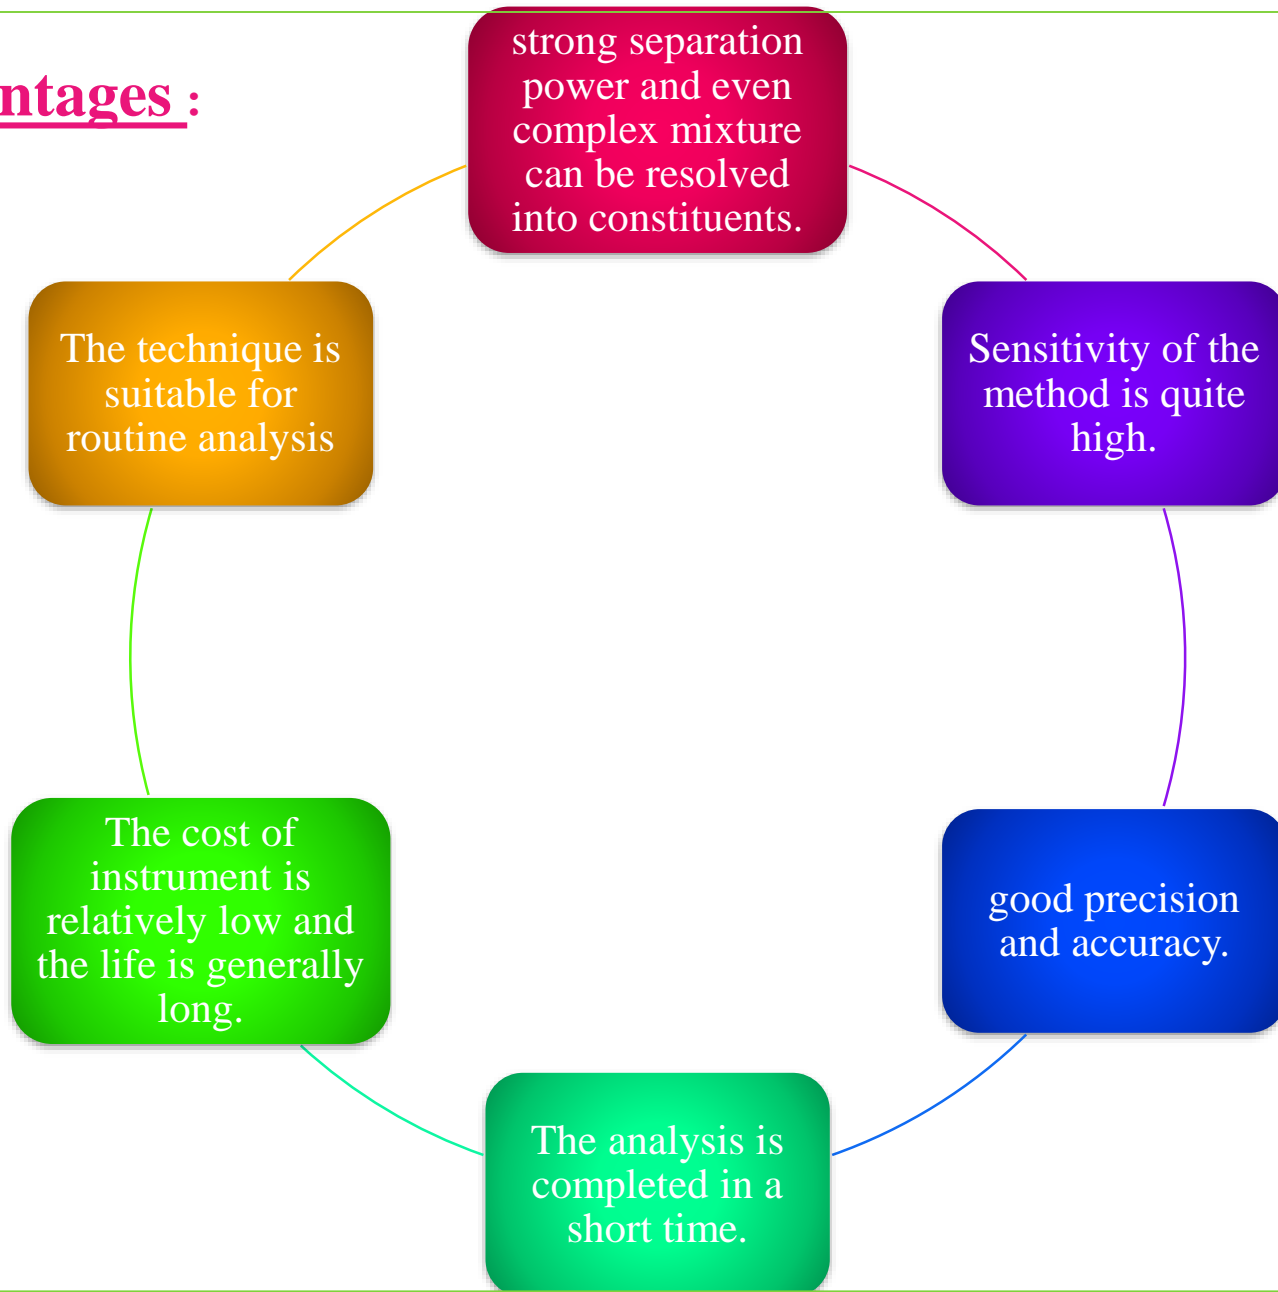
ntages :

strong separation power and even complex mixture can be resolved into constituents.

Sensitivity of the method is quite high.

good precision and accuracy.

The analysis is completed in a short time.

The cost of instrument is relatively low and the life is generally long.

The technique is suitable for routine analysis